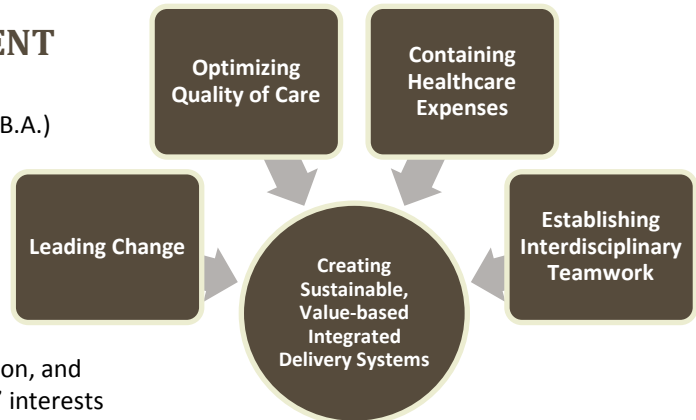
ENT

B.A.)

Optimizing Quality of Care

Containing Healthcare Expenses

Leading Change

Establishing Interdisciplinary Teamwork

Creating Sustainable, Value-based Integrated Delivery Systems

on, and

interests